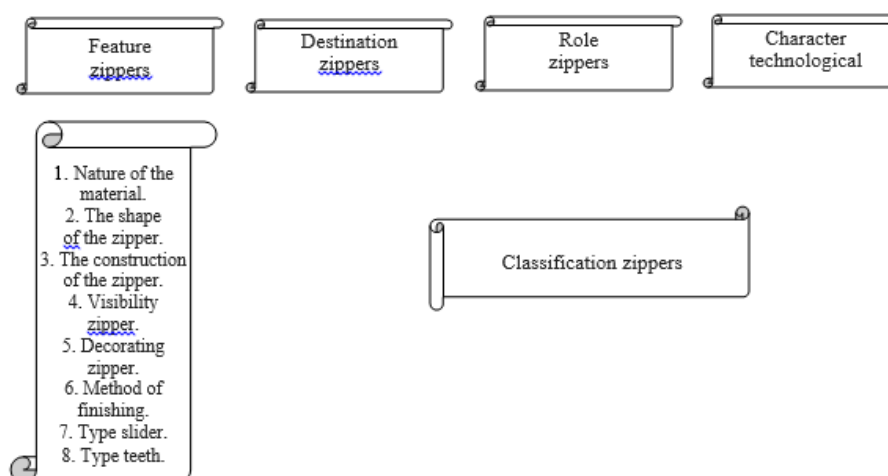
Feature zippers

Destination zippers

Role zippers

Character technological

1. Nature of the material.
2. The shape of the zipper.
3. The construction of the zipper.
4. Visibility zipper.
5. Decorating zipper.
6. Method of finishing.
7. Type slider.
8. Type teeth.

Classification zippers